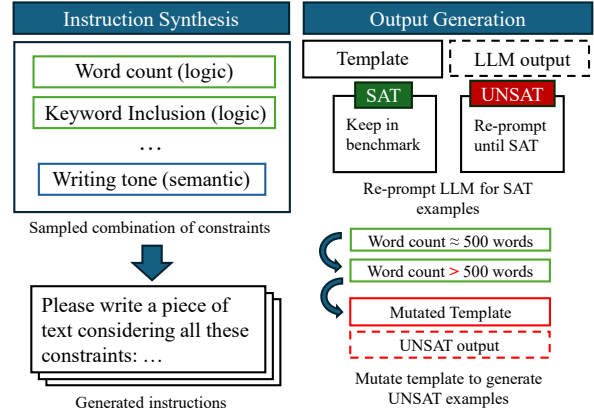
Instruction Synthesis

Word count (logic)

Keyword Inclusion (logic)

…

Writing tone (semantic)

Sampled combination of constraints

Please write a piece of text considering all these constraints: …

Generated instructions

Output Generation

Template

LLM output

SAT

Keep in benchmark

UNSAT

Re-prompt until SAT

Re-prompt LLM for SAT examples

Word count $\approx$ 500 words

Word count $>$ 500 words

Mutated Template

UNSAT output

Mutate template to generate UNSAT examples